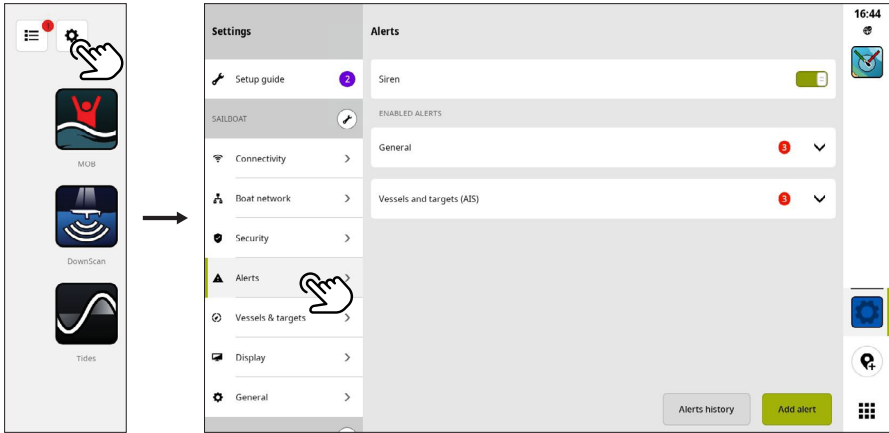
1

MOB

DownScan

Tides

Settings

Setup guide 2

SAILBOAT

Connectivity

Boat network

Security

Alerts

Vessels & targets

Display

General

Alerts

Siren

ENABLED ALERTS

General 3

Vessels and targets (AIS) 3

Alerts history

Add alert

16:44